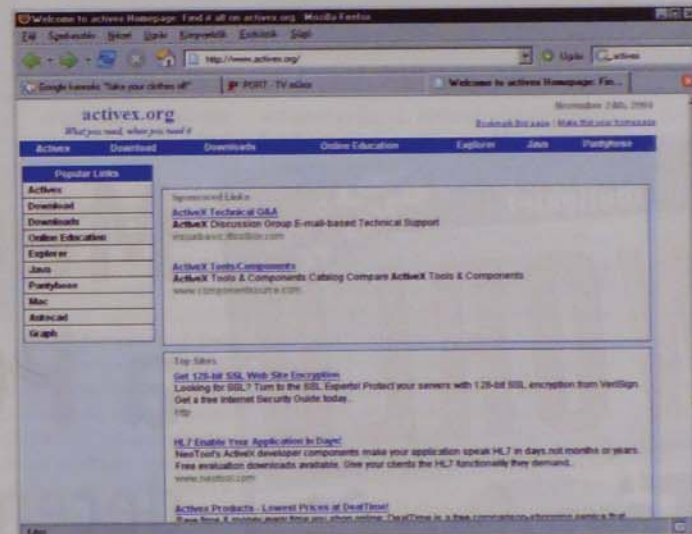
Welcome to activex Homepage: Find it all on activex.org - Mozilla Firefox

Fájl Szerkesztés Nézet Ugrás Könyvjelzők Eszközök Súgó

http://www.activex.org/

Ugrás activex

Google keresés: "Take your clothes off"

PORT - TV műsor

Welcome to activex Homepage: Fin...

activex.org

What you need, when you need it

November 24th, 2004

Bookmark this page | Make this your homepage

Activex Download Downloads Online Education Explorer Java Pantyhose

Popular Links

Activex

Download

Downloads

Online Education

Explorer

Java

Pantyhose

Mac

Autocad

Graph

Sponsored Links

ActiveX Technical Q&A

ActiveX Discussion Group E-mail-based Technical Support

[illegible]

ActiveX Tools/Components

ActiveX Tools & Components Catalog Compare ActiveX Tools & Components

www.componentsource.com

Top Sites

Get 128-bit SSL Web Site Encryption

Looking for SSL? Turn to the SSL Experts! Protect your servers with 128-bit SSL encryption from VeriSign. Get a free Internet Security Guide today.

http

HL7 Enable Your Application in Days!

NeoTool's ActiveX developer components make your application speak HL7 in days not months or years. Free evaluation downloads available. Give your clients the HL7 functionality they demand.

www.neotool.com

Activex Products - Lowest Prices at DealTime!

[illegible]

Kész